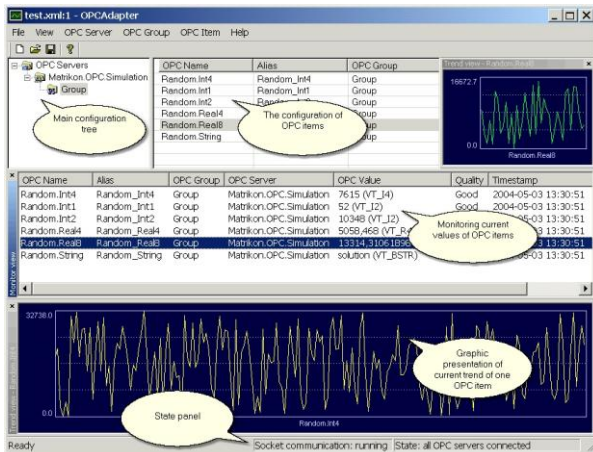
test.xml:1 - OPCAdapter

File View OPC Server OPC Group OPC Item Help

OPC Servers
Matrikon.OPC.Simulation
Group

Main configuration tree

| OPC Name | Alias | OPC Group |
|---|---|---|
| Random.Int4 | Random_Int4 | Group |
| Random.Int1 | Random_Int1 | Group |
| Random.Int2 | Random_I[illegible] | Group |
| Random.Real4 | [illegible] | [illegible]oup |
| Random.Real8 | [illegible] | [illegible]oup |
| Random.String | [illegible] | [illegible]oup |

The configuration of OPC items

Trend view - Random.Real8
15672.7
Random.Real8

| OPC Name | Alias | OPC Group | OPC Server | OPC Value | Quality | Timestamp |
|---|---|---|---|---|---|---|
| Random.Int4 | Random_Int4 | Group | Matrikon.OPC.Simulation | 7615 (VT_I4) | Good | 2004-05-03 13:30:51 |
| Random.Int1 | Random_Int1 | Group | Matrikon.OPC.Simulation | 52 (VT_I2) | Good | 2004-05-03 13:30:51 |
| Random.Int2 | Random_Int2 | Group | Matrikon.OPC.Simulation | 10348 (VT_I2) | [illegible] | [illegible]3 13:30:51 |
| Random.Real4 | Random_Real4 | Group | Matrikon.OPC.Simulation | 5058,468 (VT_R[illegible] | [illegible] | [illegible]3 13:30:51 |
| Random.Real8 | Random_Real8 | Group | Matrikon.OPC.Simulation | 13314,3106189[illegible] | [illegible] | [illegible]3 13:30:51 |
| Random.String | Random_String | Group | Matrikon.OPC.Simulation | solution (VT_BSTR) | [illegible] | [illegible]3 13:30:51 |

Monitoring current values of OPC items

Monitor view

32738.0

Graphic presentation of current trend of one OPC item

0.0
Random.Int4

Trend view - Random.Int4

State panel

Ready | Socket communication: running | State: all OPC servers connected